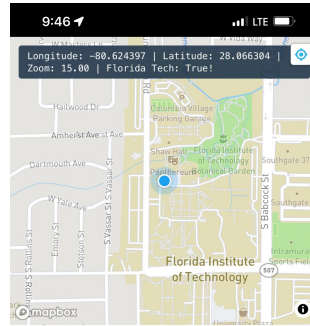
9:46
LTE
Longitude: -80.624397 | Latitude: 28.066304 | Zoom: 15.00 | Florida Tech: True!
W Hibiscus
Hallwood Dr
Amherst Ave
Dartmouth Ave
W Yale Ave
Emory St
Stetson St
S Vassar St
S Vassar St
S Rollins
Columbia Village Parking Garage
Shaw Hall
Panthereum
Florida Institute of Technology Botanical Garden
Southgate
S Babcock St
Southgate
Intramural Sports Field
Florida Institute of Technology
507
University Plaza
mapbox